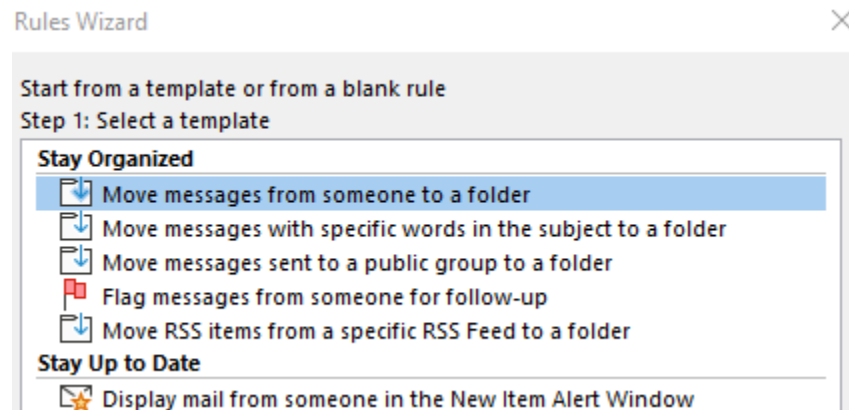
Rules Wizard

Start from a template or from a blank rule
Step 1: Select a template

Stay Organized
Move messages from someone to a folder
Move messages with specific words in the subject to a folder
Move messages sent to a public group to a folder
Flag messages from someone for follow-up
Move RSS items from a specific RSS Feed to a folder
Stay Up to Date
Display mail from someone in the New Item Alert Window